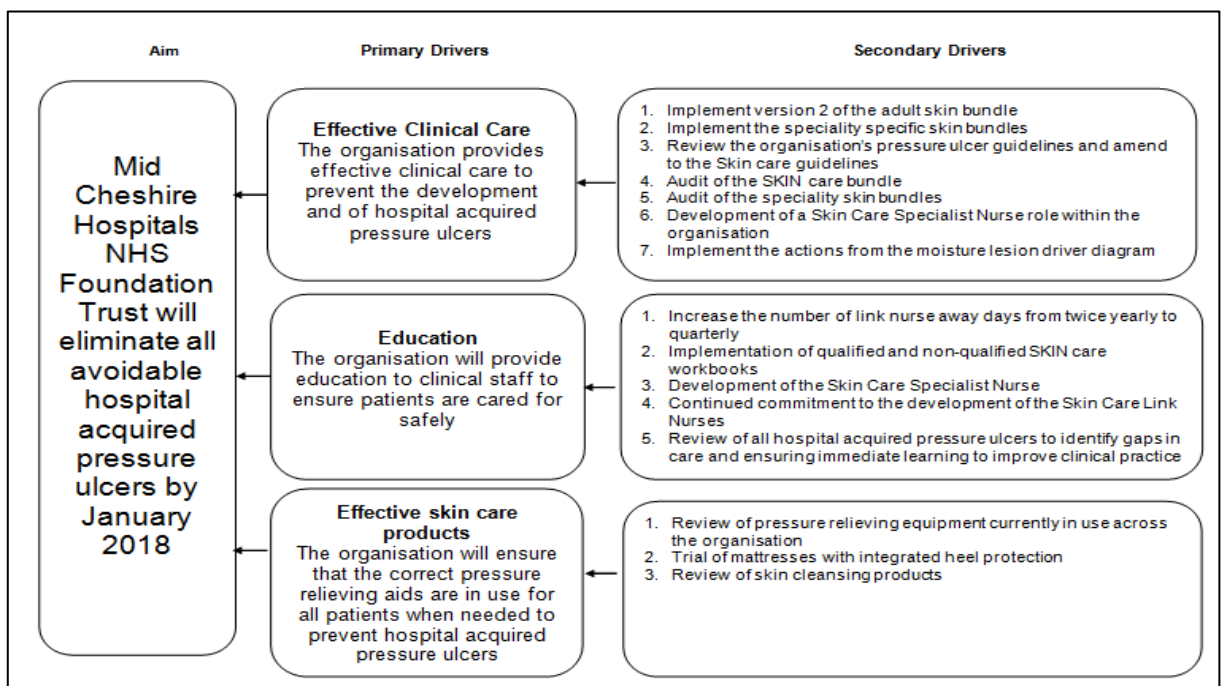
Aim

Primary Drivers

Secondary Drivers

Mid Cheshire Hospitals NHS Foundation Trust will eliminate all avoidable hospital acquired pressure ulcers by January 2018

Effective Clinical Care
The organisation provides effective clinical care to prevent the development and of hospital acquired pressure ulcers

1. Implement version 2 of the adult skin bundle
2. Implement the speciality specific skin bundles
3. Review the organisation's pressure ulcer guidelines and amend to the Skin care guidelines
4. Audit of the SKIN care bundle
5. Audit of the speciality skin bundles
6. Development of a Skin Care Specialist Nurse role within the organisation
7. Implement the actions from the moisture lesion driver diagram

Education
The organisation will provide education to clinical staff to ensure patients are cared for safely

1. Increase the number of link nurse away days from twice yearly to quarterly
2. Implementation of qualified and non-qualified SKIN care workbooks
3. Development of the Skin Care Specialist Nurse
4. Continued commitment to the development of the Skin Care Link Nurses
5. Review of all hospital acquired pressure ulcers to identify gaps in care and ensuring immediate learning to improve clinical practice

Effective skin care products
The organisation will ensure that the correct pressure relieving aids are in use for all patients when needed to prevent hospital acquired pressure ulcers

1. Review of pressure relieving equipment currently in use across the organisation
2. Trial of mattresses with integrated heel protection
3. Review of skin cleansing products